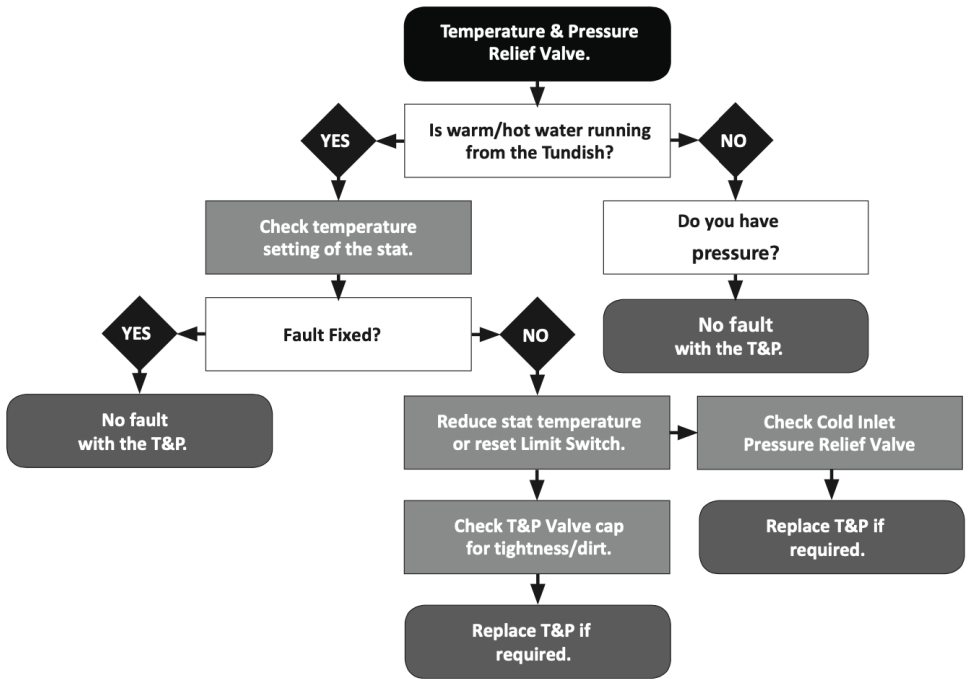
Temperature & Pressure Relief Valve.

Is warm/hot water running from the Tundish?

YES

NO

Check temperature setting of the stat.

Do you have pressure?

Fault Fixed?

YES

NO

No fault with the T&P.

No fault with the T&P.

Reduce stat temperature or reset Limit Switch.

Check Cold Inlet Pressure Relief Valve

Check T&P Valve cap for tightness/dirt.

Replace T&P if required.

Replace T&P if required.